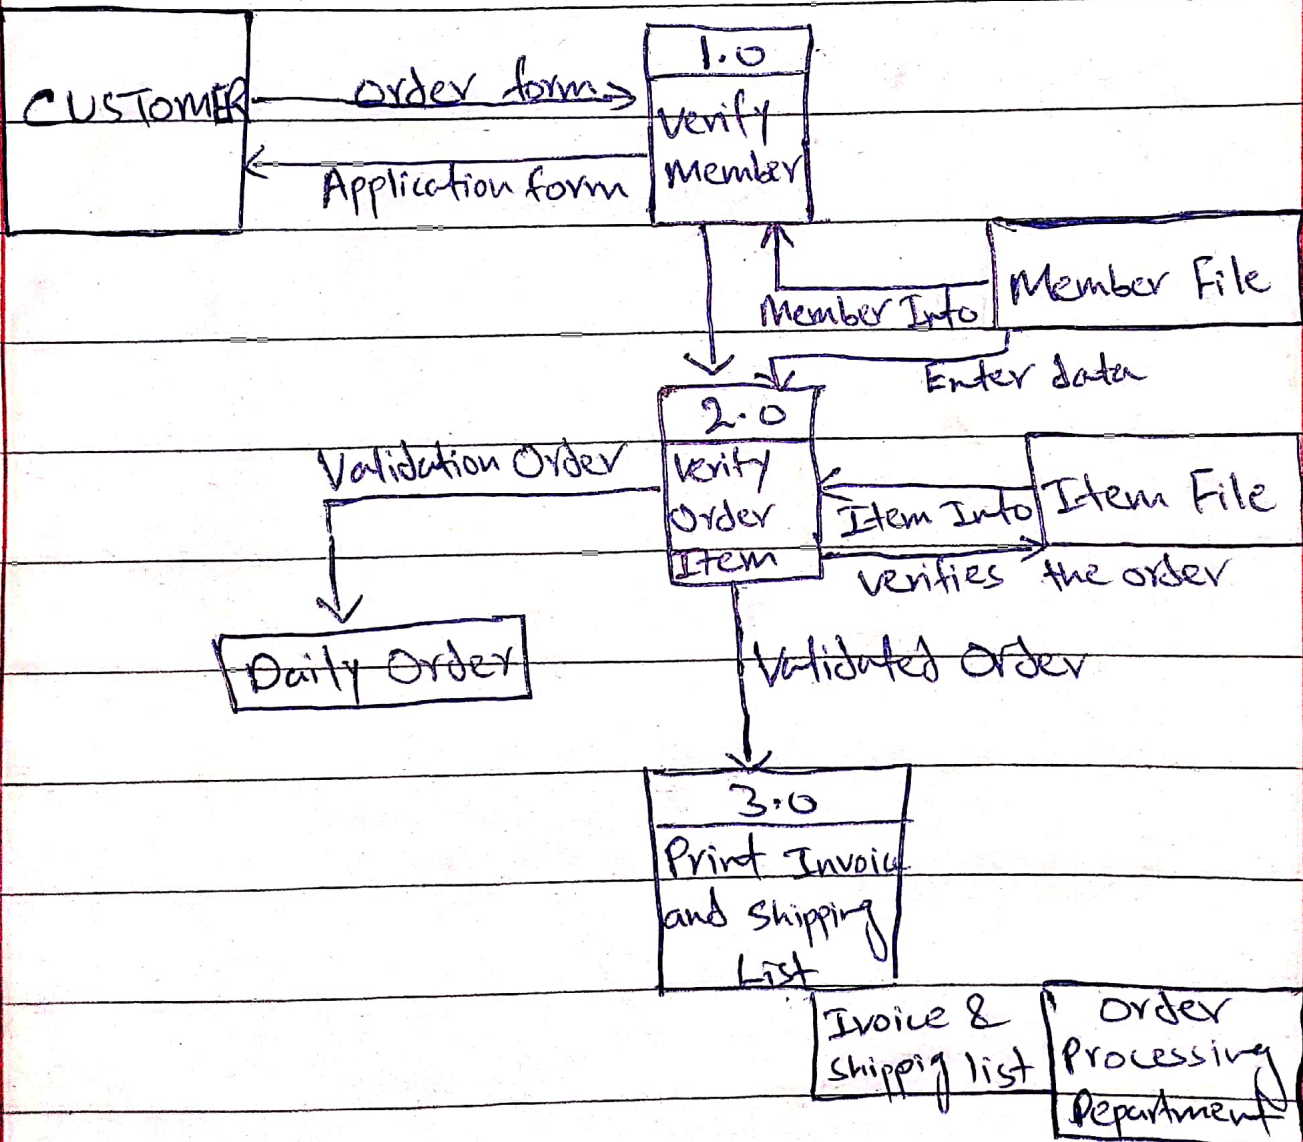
CUSTOMER

order form

Application form

1.0

verify Member

Member Info

Member File

Enter data

2.0

verify Order Item

Validation Order

Item Info

Item File

verifies the order

Daily Order

Validated Order

3.0

Print Invoice and Shipping List

Invoice & shipping list

Order Processing Department